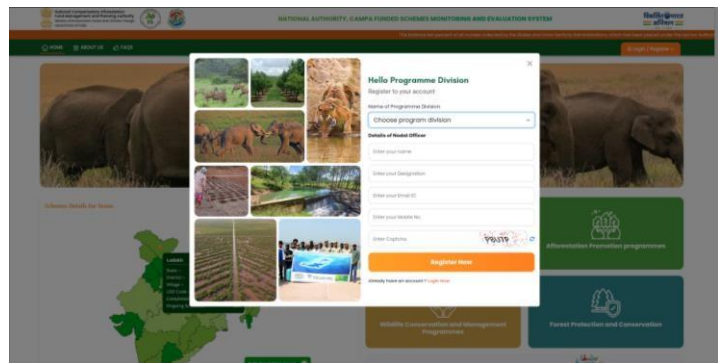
NATIONAL AUTHORITY, CAMPA FUNDED SCHEMES MONITORING AND EVALUATION SYSTEM

HOME ABOUT US FAQS

Hello Programme Division

Register to your account

Name of Programme Division

Choose program division

Details of Nodal Officer

Enter your Name

Enter your Designation

Enter your Email ID

Enter your Mobile No.

Enter Captcha

Register Now

Already have an account? Login Now

Afforestation Promotion programmes

Wildlife Conservation and Management Programmes

Forest Protection and Conservation